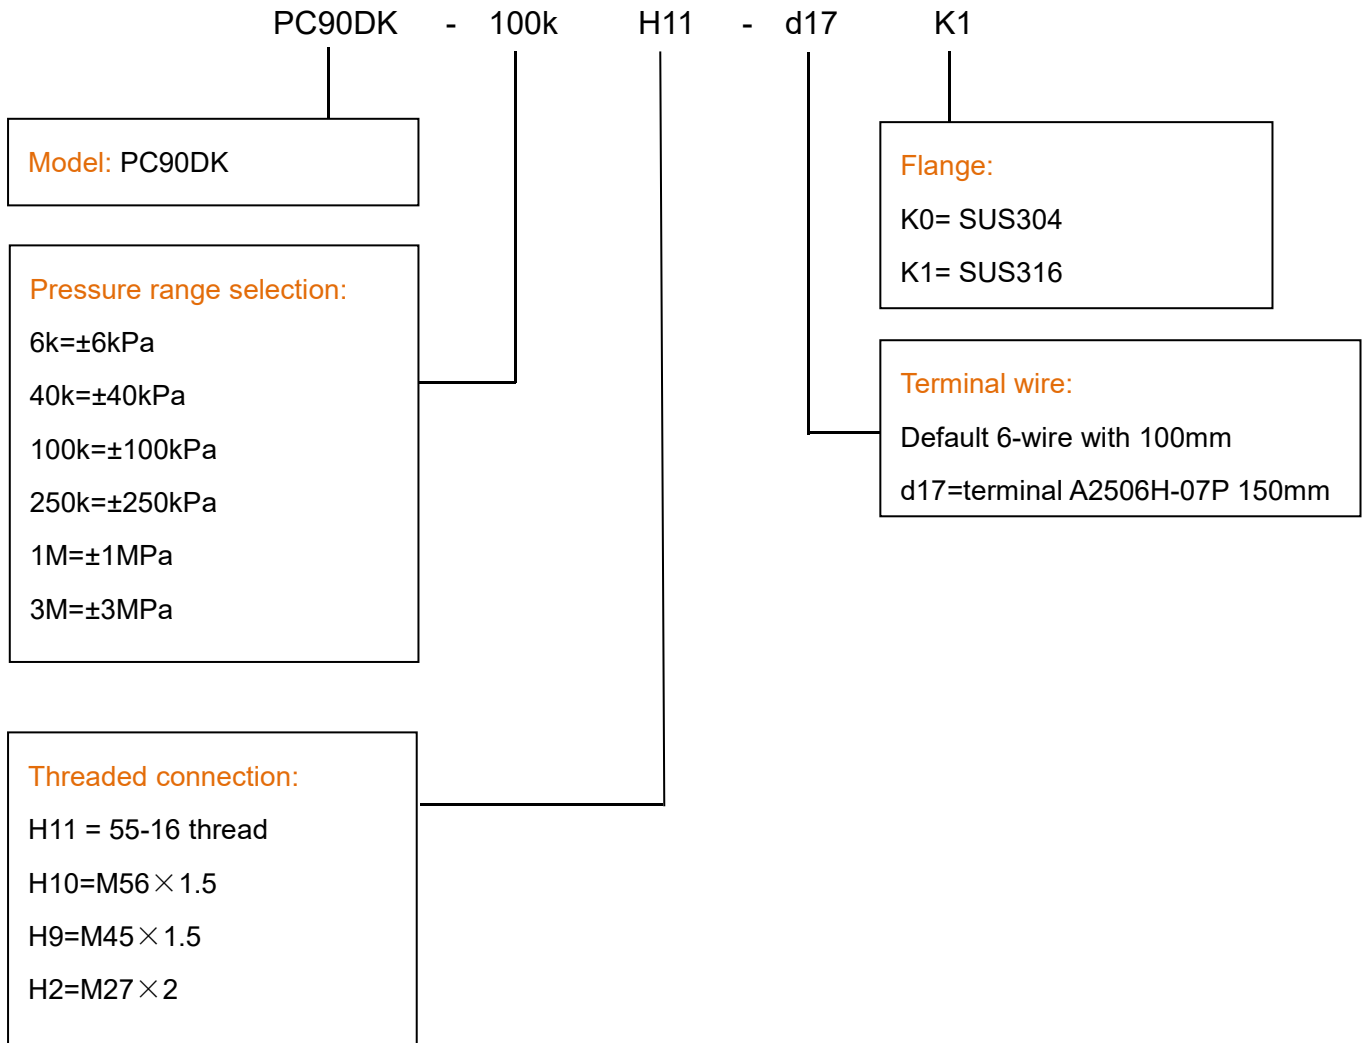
PC90DK - 100k H11 - d17 K1

Model: PC90DK

Pressure range selection:

6k=±6kPa

40k=±40kPa

100k=±100kPa

250k=±250kPa

1M=±1MPa

3M=±3MPa

Threaded connection:

H11 = 55-16 thread

H10=M56×1.5

H9=M45×1.5

H2=M27×2

Flange:

K0= SUS304

K1= SUS316

Terminal wire:

Default 6-wire with 100mm

d17=terminal A2506H-07P 150mm